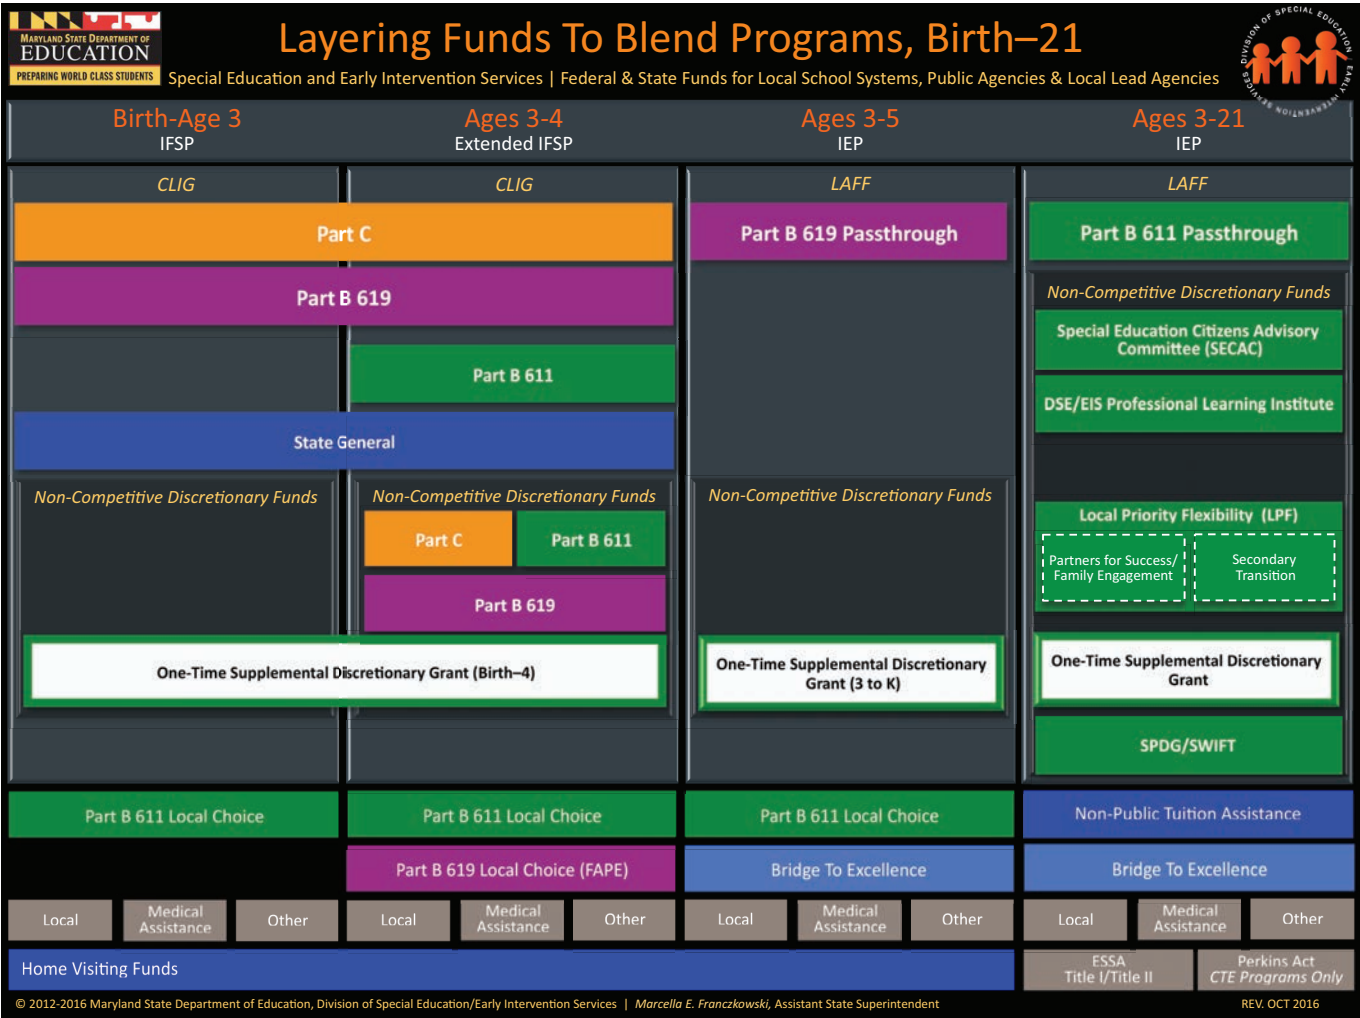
MARYLAND STATE DEPARTMENT OF EDUCATION PREPARING WORLD CLASS STUDENTS

Layering Funds To Blend Programs, Birth–21

Special Education and Early Intervention Services | Federal & State Funds for Local School Systems, Public Agencies & Local Lead Agencies

DIVISION OF SPECIAL EDUCATION EARLY INTERVENTION SERVICES

Birth-Age 3
IFSP

Ages 3-4
Extended IFSP

Ages 3-5
IEP

Ages 3-21
IEP

CLIG

CLIG

LAFF

LAFF

Part C

Part B 619

Part B 619 Passthrough

Part B 611 Passthrough

Non-Competitive Discretionary Funds

Special Education Citizens Advisory Committee (SECAC)

Part B 611

DSE/EIS Professional Learning Institute

State General

Non-Competitive Discretionary Funds

Non-Competitive Discretionary Funds

Non-Competitive Discretionary Funds

Part C

Part B 611

Local Priority Flexibility (LPF)

Partners for Success/ Family Engagement

Secondary Transition

Part B 619

One-Time Supplemental Discretionary Grant (Birth–4)

One-Time Supplemental Discretionary Grant (3 to K)

One-Time Supplemental Discretionary Grant

SPDG/SWIFT

Part B 611 Local Choice

Part B 611 Local Choice

Part B 611 Local Choice

Non-Public Tuition Assistance

Part B 619 Local Choice (FAPE)

Bridge To Excellence

Bridge To Excellence

| Local | Medical Assistance | Other | Local | Medical Assistance | Other | Local | Medical Assistance | Other | Local | Medical Assistance | Other |
|---|---|---|---|---|---|---|---|---|---|---|---|

Home Visiting Funds

ESSA Title I/Title II

Perkins Act CTE Programs Only

© 2012-2016 Maryland State Department of Education, Division of Special Education/Early Intervention Services | Marcella E. Franczkowski, Assistant State Superintendent

REV. OCT 2016